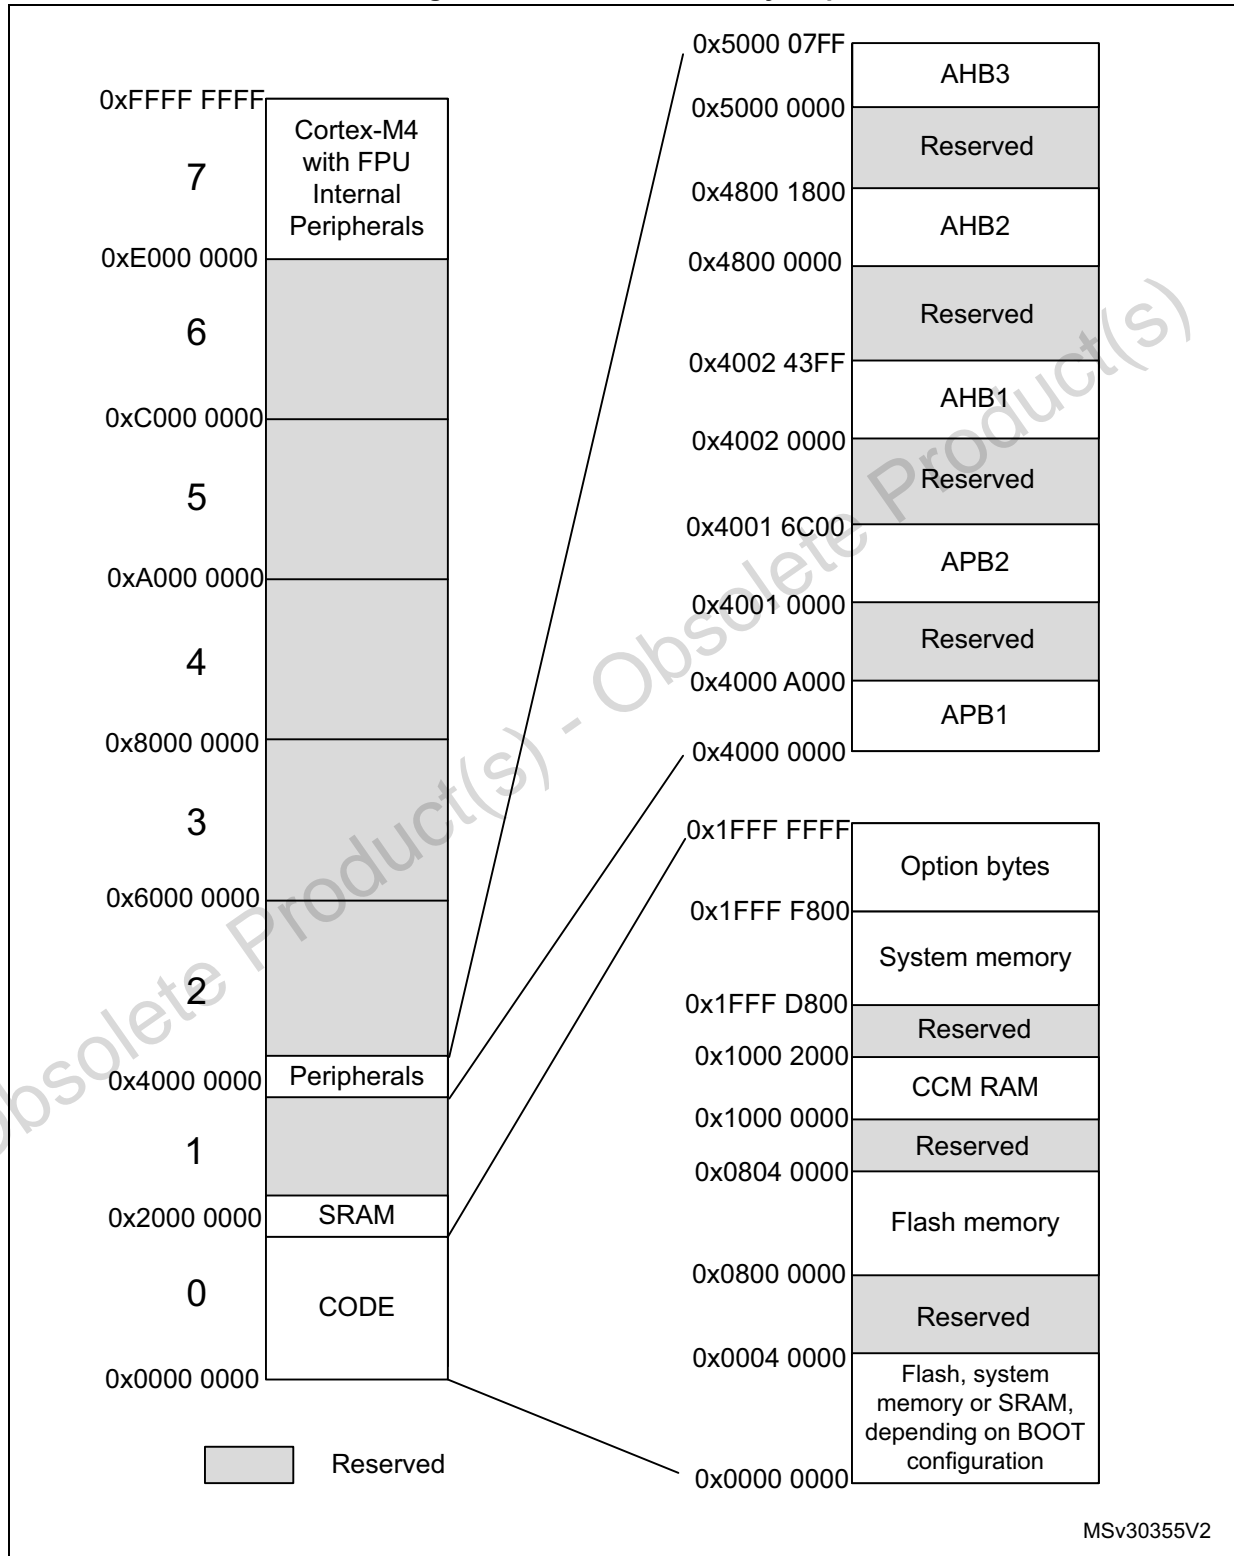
0xFFFF FFFF
7
Cortex-M4 with FPU Internal Peripherals
0xE000 0000
6
0xC000 0000
5
0xA000 0000
4
0x8000 0000
3
0x6000 0000
2
Peripherals
0x4000 0000
1
SRAM
0x2000 0000
0
CODE
0x0000 0000

Reserved

0x5000 07FF
AHB3
0x5000 0000
Reserved
0x4800 1800
AHB2
0x4800 0000
Reserved
0x4002 43FF
AHB1
0x4002 0000
Reserved
0x4001 6C00
APB2
0x4001 0000
Reserved
0x4000 A000
APB1
0x4000 0000

0x1FFF FFFF
Option bytes
0x1FFF F800
System memory
0x1FFF D800
Reserved
0x1000 2000
CCM RAM
0x1000 0000
Reserved
0x0804 0000
Flash memory
0x0800 0000
Reserved
0x0004 0000
Flash, system memory or SRAM, depending on BOOT configuration
0x0000 0000

MSv30355V2

Obsolete Product(s) - Obsolete Product(s)